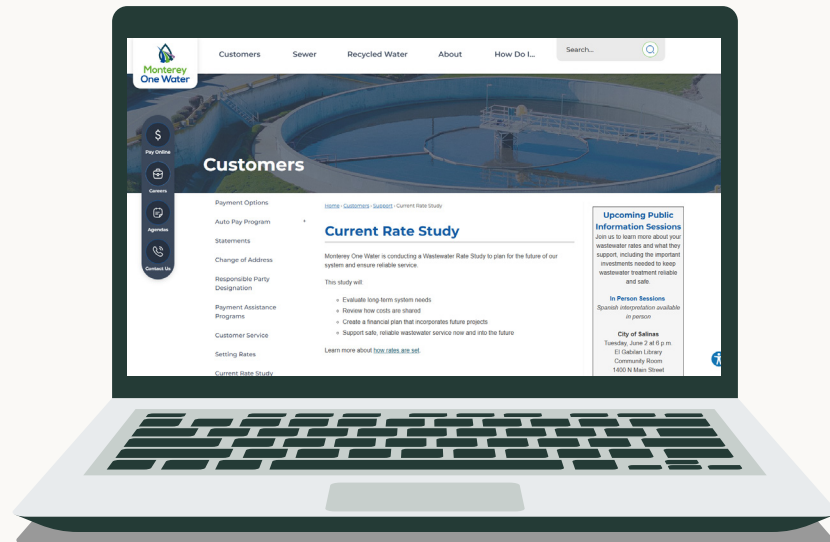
Monterey One Water

Customers Sewer Recycled Water About How Do I...

Search...

Pay Online

Careers

Agendas

Contact Us

Customers

Payment Options

Auto Pay Program

Statements

Change of Address

Responsible Party Designation

Payment Assistance Programs

Customer Service

Setting Rates

Current Rate Study

Home › Customers › Support › Current Rate Study

Current Rate Study

Monterey One Water is conducting a Wastewater Rate Study to plan for the future of our system and ensure reliable service.

This study will:

- Evaluate long-term system needs
- Review how costs are shared
- Create a financial plan that incorporates future projects
- Support safe, reliable wastewater service now and into the future

Learn more about how rates are set.

Upcoming Public Information Sessions

Join us to learn more about your wastewater rates and what they support, including the important investments needed to keep wastewater treatment reliable and safe

In Person Sessions

Spanish interpretation available in person

City of Salinas

Tuesday, June 2 at 6 p.m.

El Gabilan Library

Community Room

1400 N Main Street